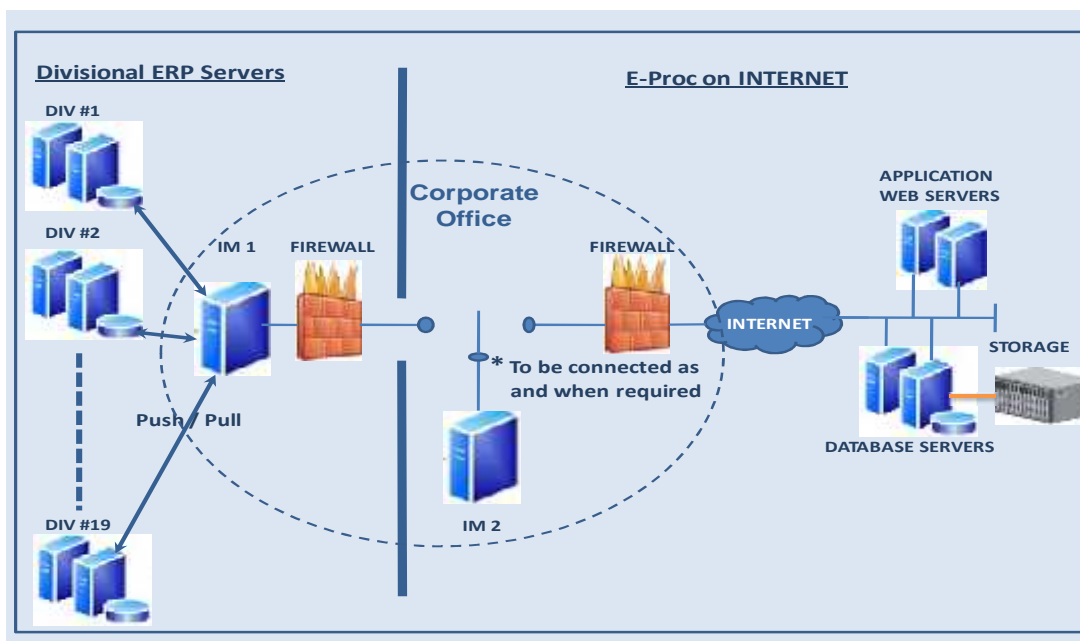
Divisional ERP Servers

E-Proc on INTERNET

DIV #1

Corporate Office

APPLICATION WEB SERVERS

DIV #2

IM 1

FIREWALL

FIREWALL

INTERNET

STORAGE

* To be connected as and when required

Push / Pull

DATABASE SERVERS

DIV #19

IM 2